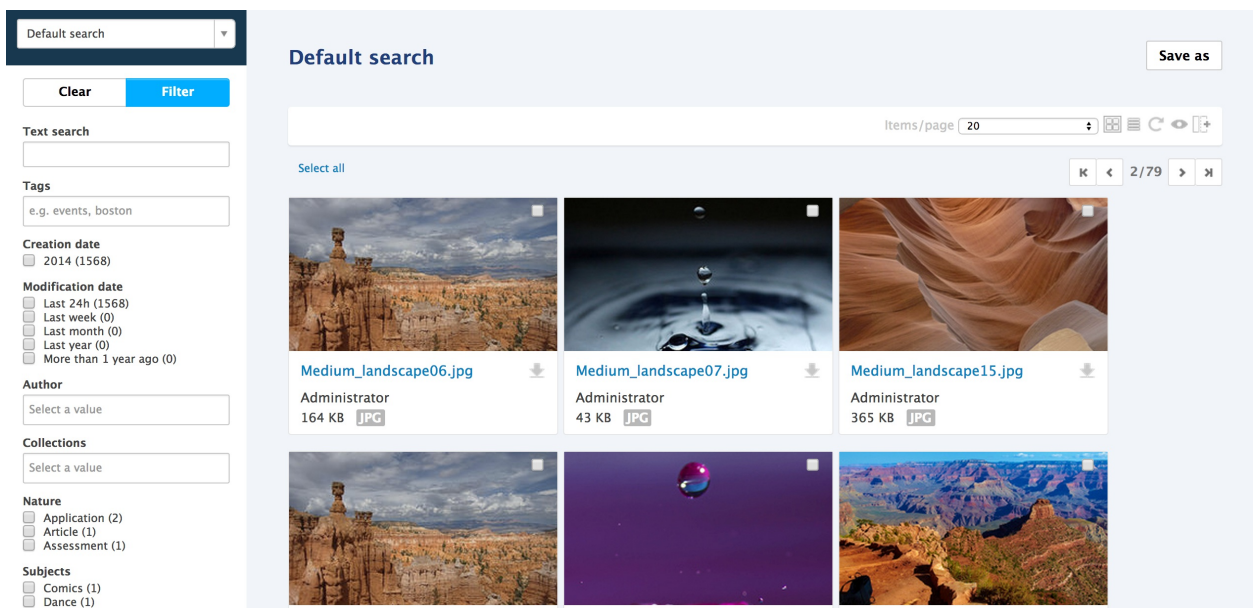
Default search

Clear
Filter

Text search

Tags
e.g. events, boston

Creation date
2014 (1568)

Modification date
Last 24h (1568)
Last week (0)
Last month (0)
Last year (0)
More than 1 year ago (0)

Author
Select a value

Collections
Select a value

Nature
Application (2)
Article (1)
Assessment (1)

Subjects
Comics (1)
Dance (1)

Default search

Save as

Items/page 20

Select all

2/79

Medium_landscape06.jpg
Administrator
164 KB JPG

Medium_landscape07.jpg
Administrator
43 KB JPG

Medium_landscape15.jpg
Administrator
365 KB JPG